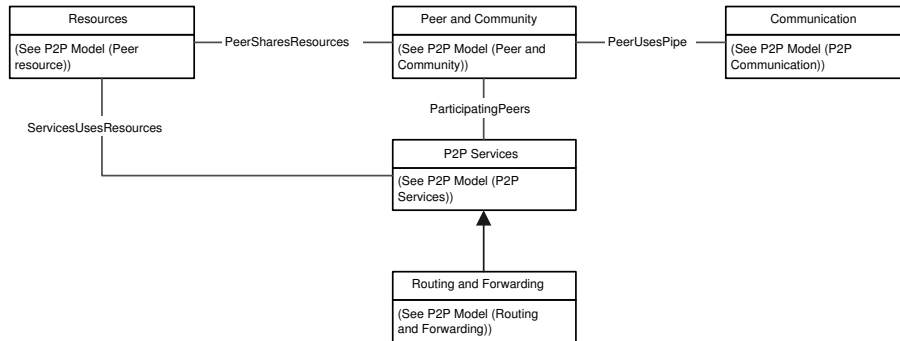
Resources

(See P2P Model (Peer resource))

PeerSharesResources

Peer and Community

(See P2P Model (Peer and Community))

PeerUsesPipe

Communication

(See P2P Model (P2P Communication))

ServicesUsesResources

ParticipatingPeers

P2P Services

(See P2P Model (P2P Services))

Routing and Forwarding

(See P2P Model (Routing and Forwarding))